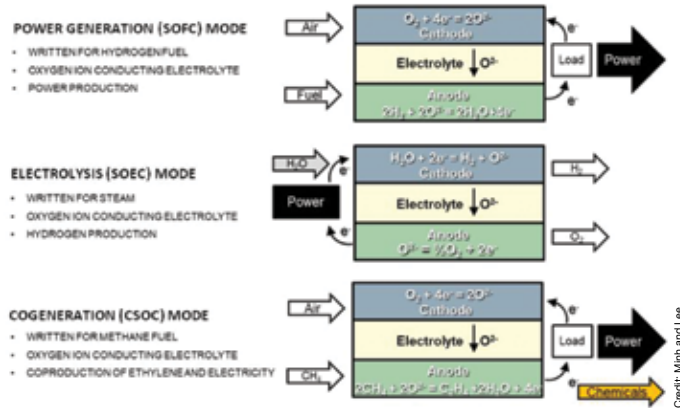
POWER GENERATION (SOFC) MODE

- WRITTEN FOR HYDROGENFUEL
- OXYGEN ION CONDUCTING ELECTROLYTE
- POWER PRODUCTION

Air

$O_2 + 4e^- = 2O^{2-}$
Cathode

Electrolyte $O^{2-}$

Fuel

Anode
$2H_2 + 2O^{2-} = 2H_2O + 4e^-$

$e^-$

Load

Power

$e^-$

ELECTROLYSIS (SOEC) MODE

- WRITTEN FOR STEAM
- OXYGEN ION CONDUCTING ELECTROLYTE
- HYDROGEN PRODUCTION

$H_2O$

$e^-$

Power

$e^-$

$H_2O + 2e^- = H_2 + O^{2-}$
Cathode

Electrolyte $O^{2-}$

Anode
$O^{2-} = ½O_2 + 2e^-$

$H_2$

$O_2$

COGENERATION (CSOC) MODE

- WRITTEN FOR METHANE FUEL
- OXYGEN ION CONDUCTING ELECTROLYTE
- COPRODUCTION OF ETHYLENE AND ELECTRICITY

Air

$O_2 + 4e^- = 2O^{2-}$
Cathode

Electrolyte $O^{2-}$

$CH_4$

Anode
$2CH_4 + 2O^{2-} = C_2H_4 + 2H_2O + 4e^-$

$e^-$

Load

Power

$e^-$

Chemicals

Credit: Minh and Lee